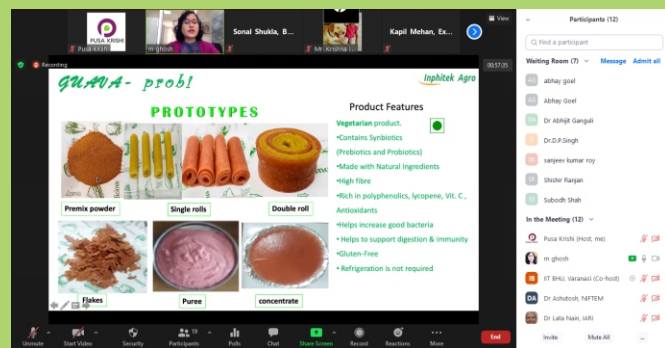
PUSA KRISHI

Pusa Krishi

M ghosh

Sonal Shukla, B...

Mr. Krishna J...

Kapil Mehan, Ex...

View

Recording

00:57:35

GUAVA- probl

Inphitek Agro

PROTOTYPES

Premix powder

Single rolls

Double roll

Flakes

Puree

concentrate

Product Features

Vegetarian product.

•Contains Synbiotics (Prebiotics and Probiotics)

•Made with Natural Ingredients

•High fibre

•Rich in polyphenolics, lycopene, Vit. C., Antioxidants

• Helps increase good bacteria

• Helps to support digestion & immunity

•Gluten-Free

• Refrigeration is not required

Participants (12)

Find a participant

Waiting Room (7)

Message

Admit all

abhay goel

Abhay Goel

Dr Abhijit Ganguli

Dr.D.P.Singh

sanjeev kumar roy

Shishir Ranjan

Subodh Shah

In the Meeting (2)

Pusa Krishi (Host, me)

m ghosh

IIT BHU, Varanasi (Co-host)

DA

Dr Ashutosh, NIFTEM

Dr Lata Nain, IARI

Invite

Mute All

...

Unmute

Start Video

Security

Participants 10

Polls

Chat

Share Screen

Record

Reactions

More

End